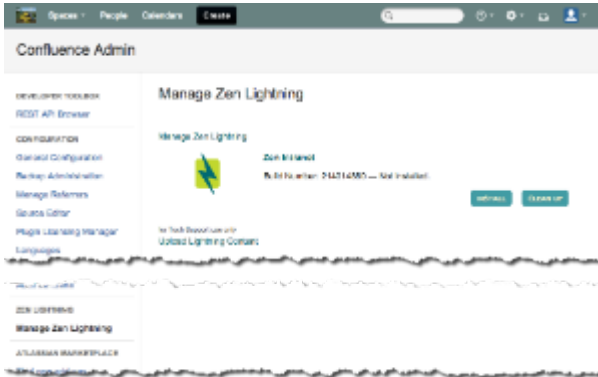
Spaces People Calendars Create

Confluence Admin

DEVELOPER TOOLBOX
REST API Browser

CONFIGURATION
General Configuration
Backup Administration
Manage Referrers
Source Editor
Plugin Licensing Manager
Languages

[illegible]

ZEN LIGHTNING
Manage Zen Lightning

ATLASSIAN MARKETPLACE
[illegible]

Manage Zen Lightning

Manage Zen Lightning

Zen Interest
Build Number: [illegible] — Not Installed

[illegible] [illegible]

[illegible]
Upload Lightning Content